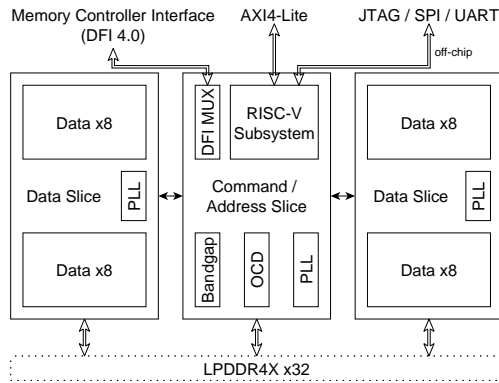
Memory Controller Interface (DFI 4.0)

AXI4-Lite

JTAG / SPI / UART

off-chip

Data x8

Data Slice

PLL

Data x8

DFI MUX

RISC-V Subsystem

Command / Address Slice

Bandgap

OCD

PLL

Data x8

Data Slice

PLL

Data x8

LPDDR4X x32